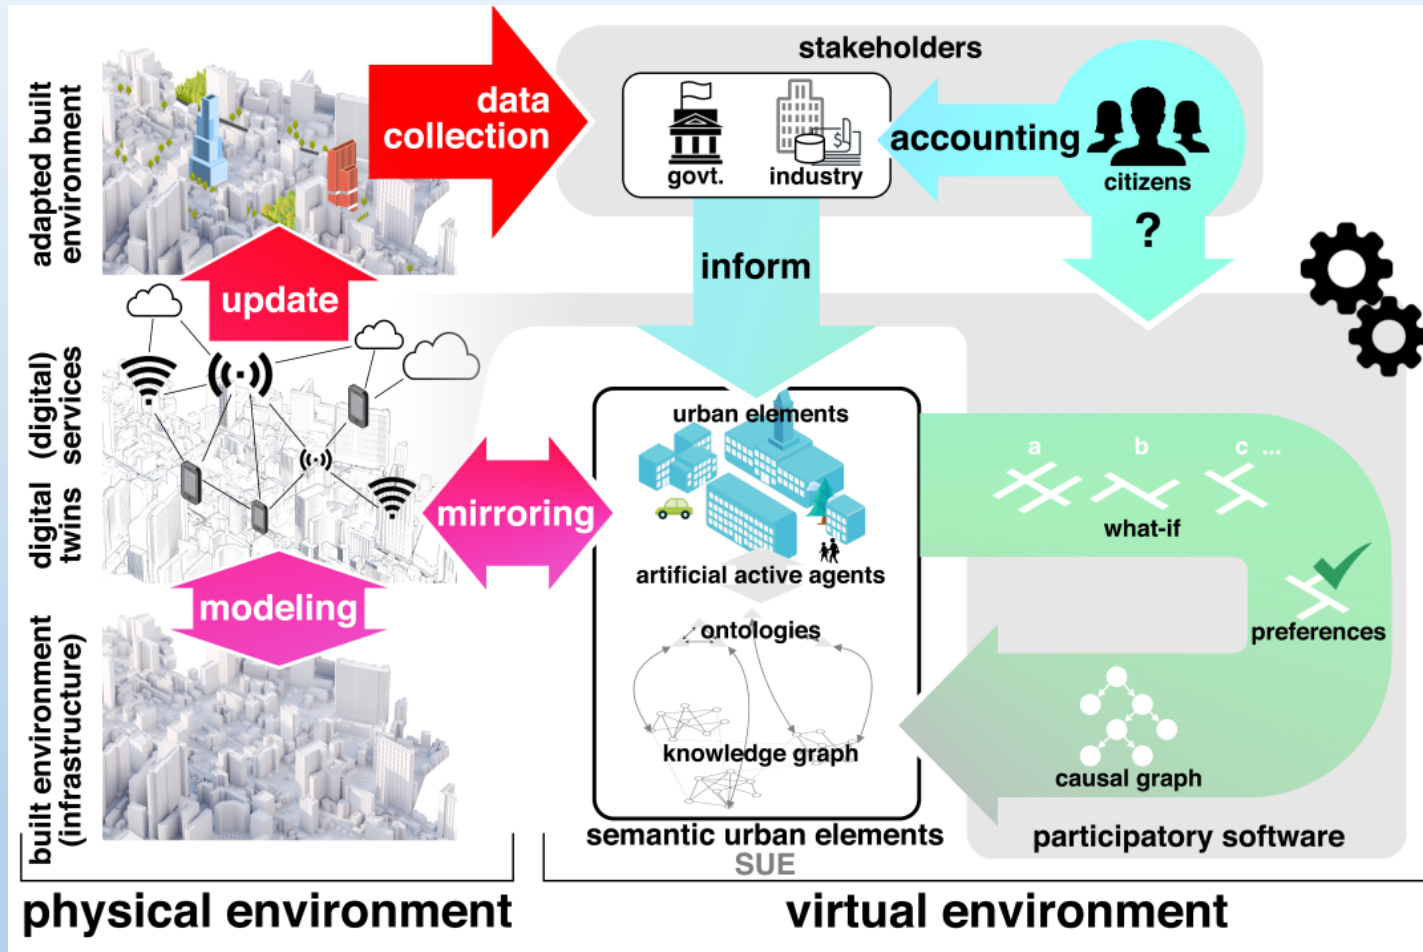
adapted built environment

data collection

stakeholders

govt.

industry

accounting

citizens

?

inform

update

digital twins (digital) services

mirroring

urban elements

artificial active agents

ontologies

knowledge graph

semantic urban elements

SUE

a

b

c ...

what-if

preferences

causal graph

participatory software

modeling

built environment (infrastructure)

physical environment

virtual environment